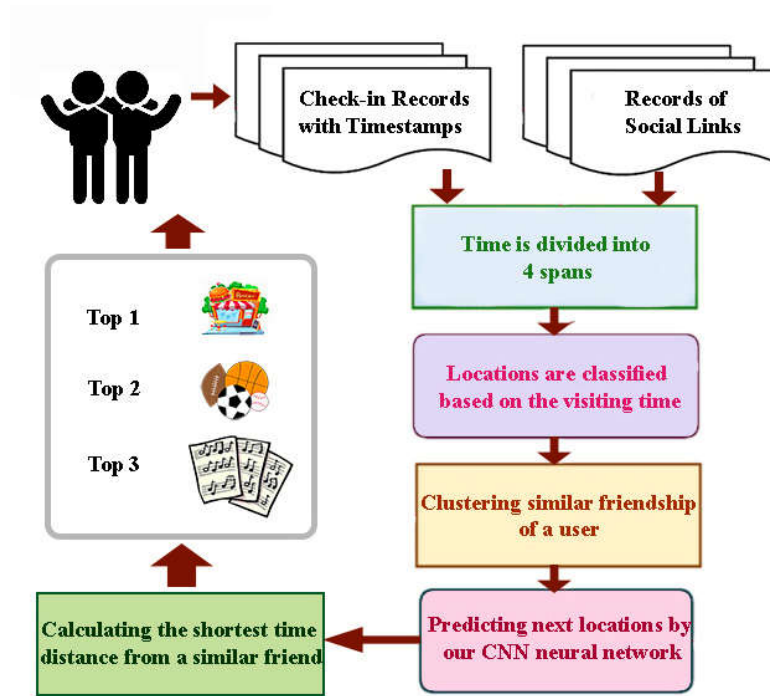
Check-in Records with Timestamps

Records of Social Links

Time is divided into 4 spans

Locations are classified based on the visiting time

Clustering similar friendship of a user

Predicting next locations by our CNN neural network

Calculating the shortest time distance from a similar friend

Top 1

Top 2

Top 3